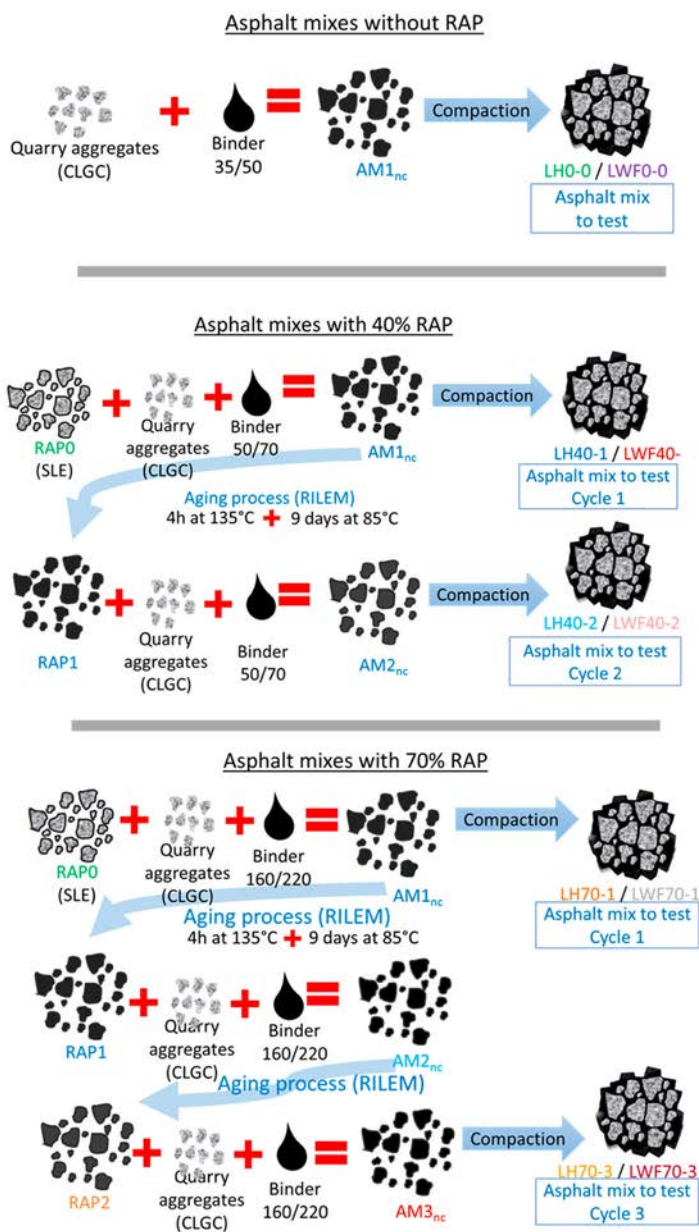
Asphalt mixes without RAP

Quarry aggregates (CLGC)

Binder 35/50

$AM1_{nc}$

Compaction

LH0-0 / LWF0-0

Asphalt mix to test

Asphalt mixes with 40% RAP

RAP0 (SLE)

Quarry aggregates (CLGC)

Binder 50/70

$AM1_{nc}$

Compaction

LH40-1 / LWF40-

Asphalt mix to test Cycle 1

Aging process (RILEM)

4h at 135°C + 9 days at 85°C

RAP1

Quarry aggregates (CLGC)

Binder 50/70

$AM2_{nc}$

Compaction

LH40-2 / LWF40-2

Asphalt mix to test Cycle 2

Asphalt mixes with 70% RAP

RAP0 (SLE)

Quarry aggregates (CLGC)

Binder 160/220

$AM1_{nc}$

Compaction

LH70-1 / LWF70-1

Asphalt mix to test Cycle 1

Aging process (RILEM)

4h at 135°C + 9 days at 85°C

RAP1

Quarry aggregates (CLGC)

Binder 160/220

$AM2_{nc}$

Aging process (RILEM)

RAP2

Quarry aggregates (CLGC)

Binder 160/220

$AM3_{nc}$

Compaction

LH70-3 / LWF70-3

Asphalt mix to test Cycle 3